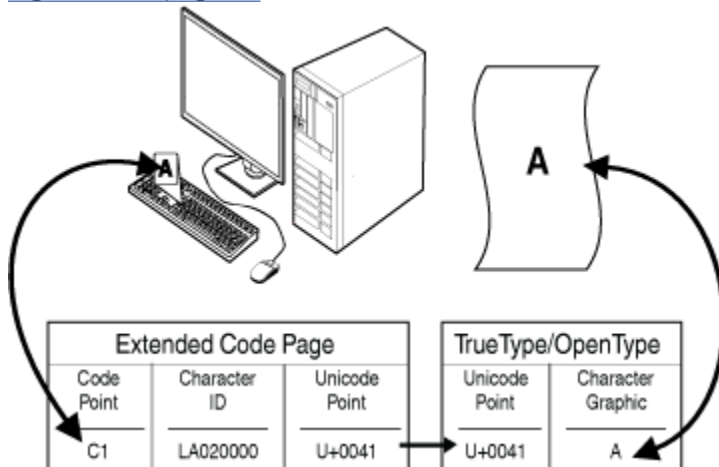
A

A

| Extended Code Page | | |
|---|---|---|
| Code Point | Character ID | Unicode Point |
| C1 | LA020000 | U+0041 |

| TrueType/OpenType | |
|---|---|
| Unicode Point | Character Graphic |
| U+0041 | A |